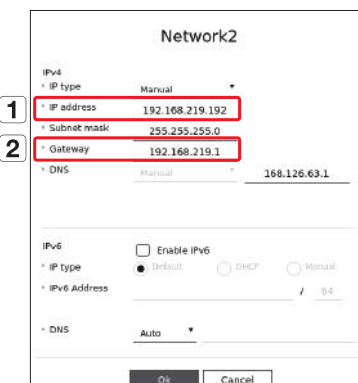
Network2

IPv4

IP type Manual

1 IP address 192.168.219.192

Subnet mask 255.255.255.0

2 Gateway 192.168.219.1

DNS Manual 168.126.63.1

IPv6

Enable IPv6

IP type Default DHCP Manual

IPv6 Address / 64

DNS Auto

Ok Cancel